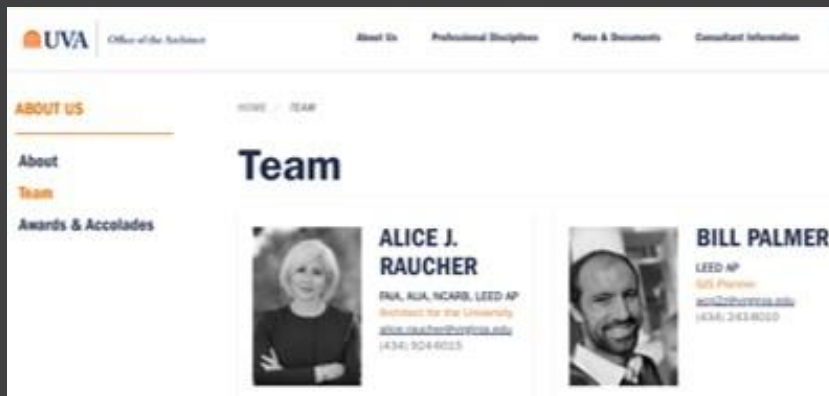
UVA Office of the Architect

About Us Professional Disciplines Plans & Documents Consultant Information

ABOUT US

About

Team

Awards & Accolades

HOME / TEAM

Team

ALICE J. RAUCHER

FAIA, AIA, NCARB, LEED AP

Architect for the University

alice.raucher@virginia.edu

(434) 924-6015

BILL PALMER

LEED AP

GIS Planner

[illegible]@virginia.edu

(434) 243-8010